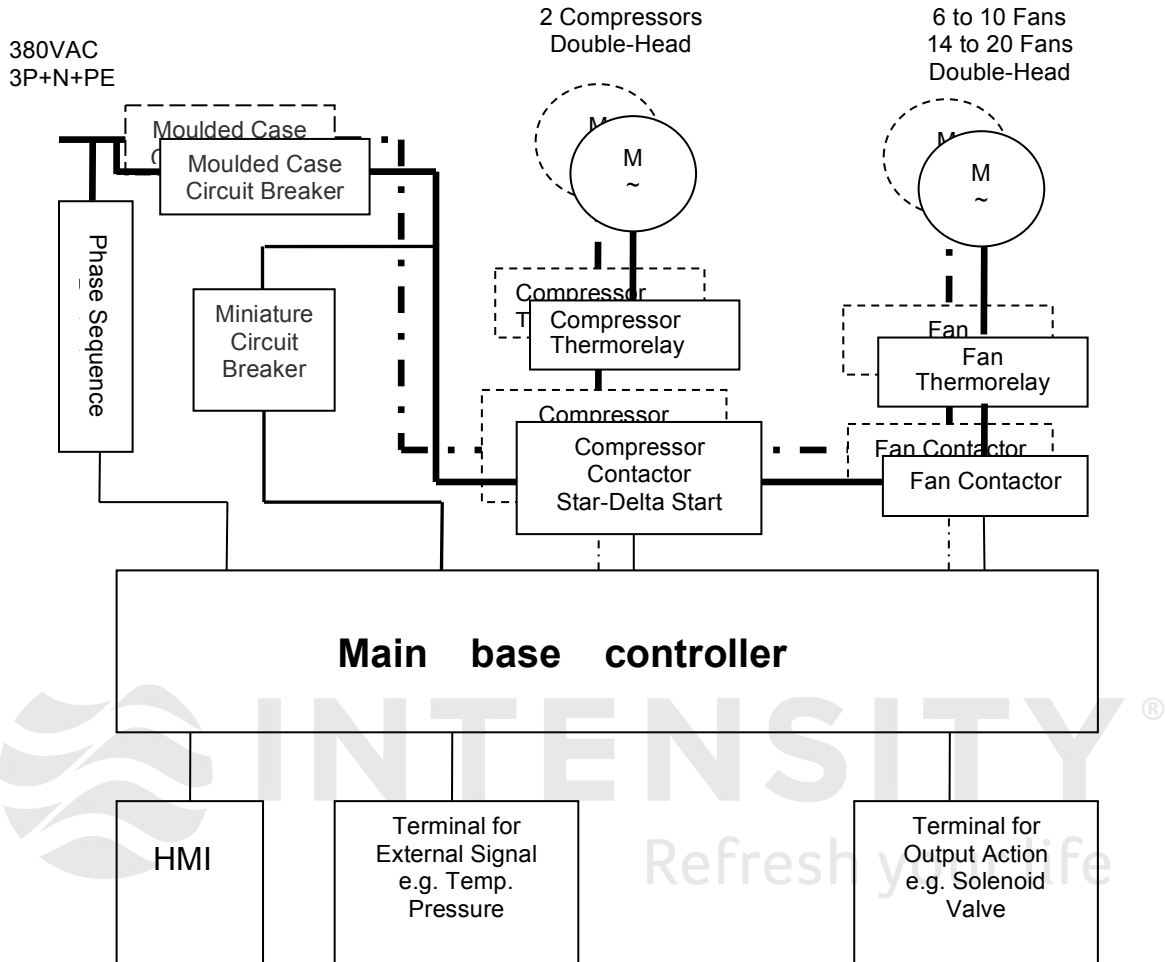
380VAC
3P+N+PE

2 Compressors
Double-Head

6 to 10 Fans
14 to 20 Fans
Double-Head

Moulded Case
C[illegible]

Moulded Case
Circuit Breaker

M
~

M
~

M
~

M
~

Phase Sequence

Miniature
Circuit
Breaker

Compressor
T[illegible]

Compressor
Thermorelay

Fan

Fan
Thermorelay

Compressor

Compressor
Contactor
Star-Delta Start

Fan Contactor

Fan Contactor

Main base controller

INTENSITY®
Refresh your Life

HMI

Terminal for
External Signal
e.g. Temp.
Pressure

Terminal for
Output Action
e.g. Solenoid
Valve